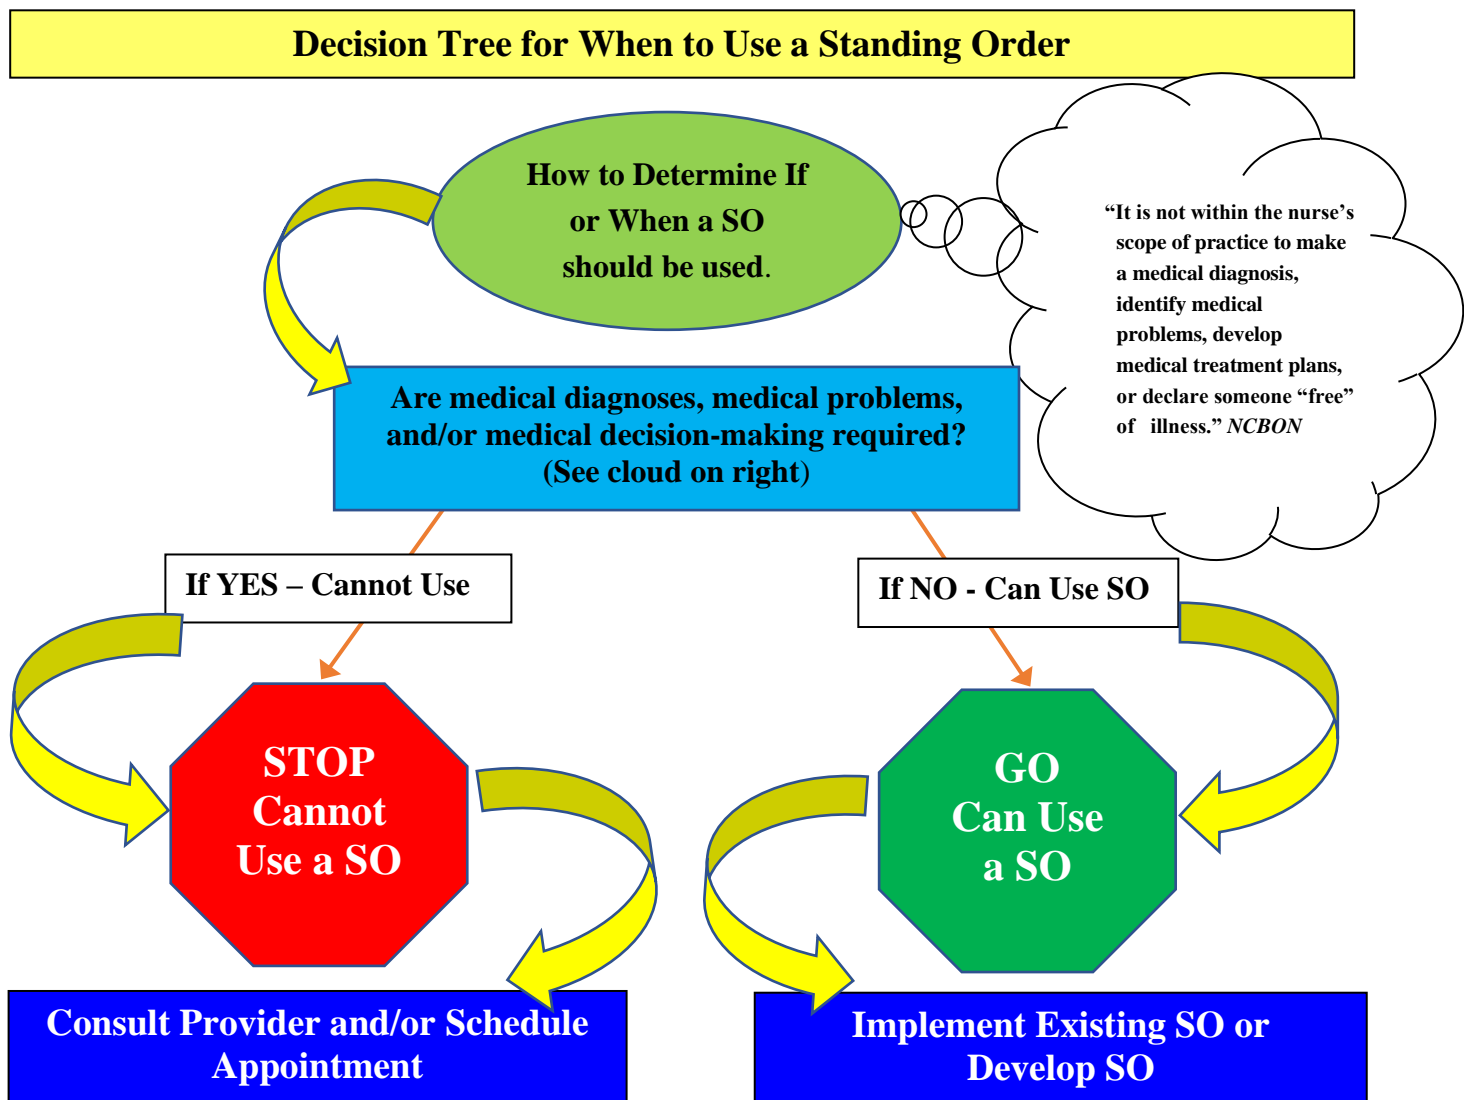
Decision Tree for When to Use a Standing Order

How to Determine If or When a SO should be used.

“It is not within the nurse’s scope of practice to make a medical diagnosis, identify medical problems, develop medical treatment plans, or declare someone “free” of illness.” NCBON

Are medical diagnoses, medical problems, and/or medical decision-making required? (See cloud on right)

If YES – Cannot Use

If NO - Can Use SO

STOP Cannot Use a SO

GO Can Use a SO

Consult Provider and/or Schedule Appointment

Implement Existing SO or Develop SO